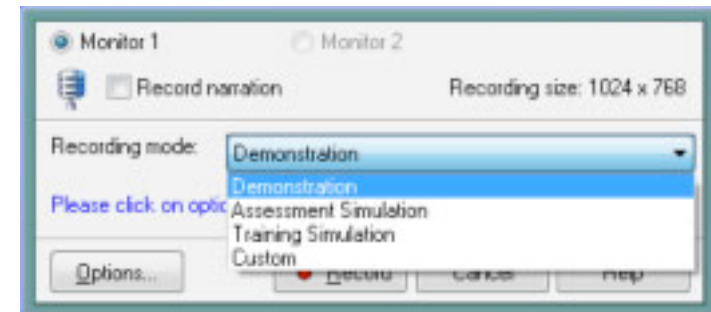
Monitor 1
Monitor 2
Record narration
Recording size: 1024 x 768
Recording mode:
Demonstration
Demonstration
Assessment Simulation
Training Simulation
Custom
Please click on optio
Options...
Record
Cancel
Help